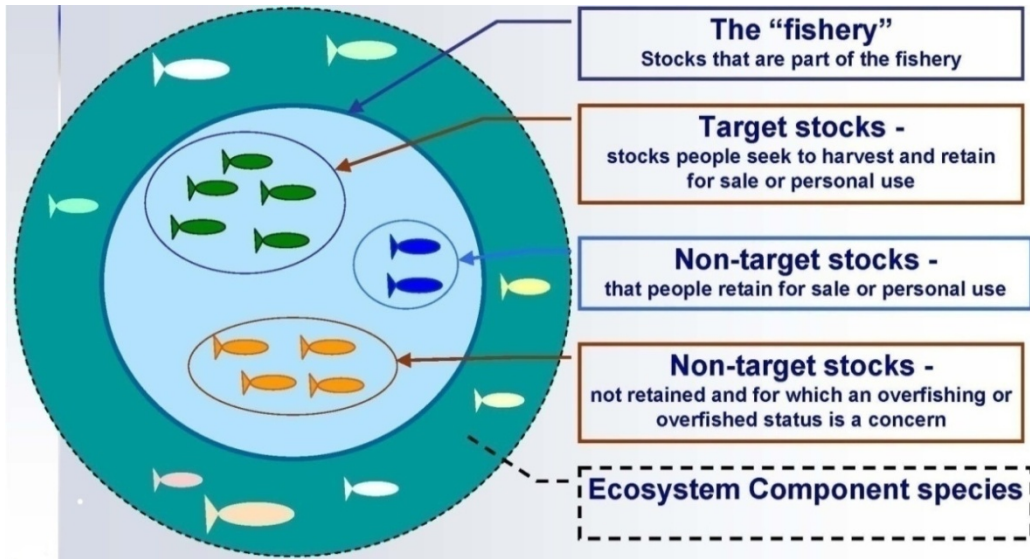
The “fishery”
Stocks that are part of the fishery

Target stocks -
stocks people seek to harvest and retain for sale or personal use

Non-target stocks -
that people retain for sale or personal use

Non-target stocks -
not retained and for which an overfishing or overfished status is a concern

Ecosystem Component species